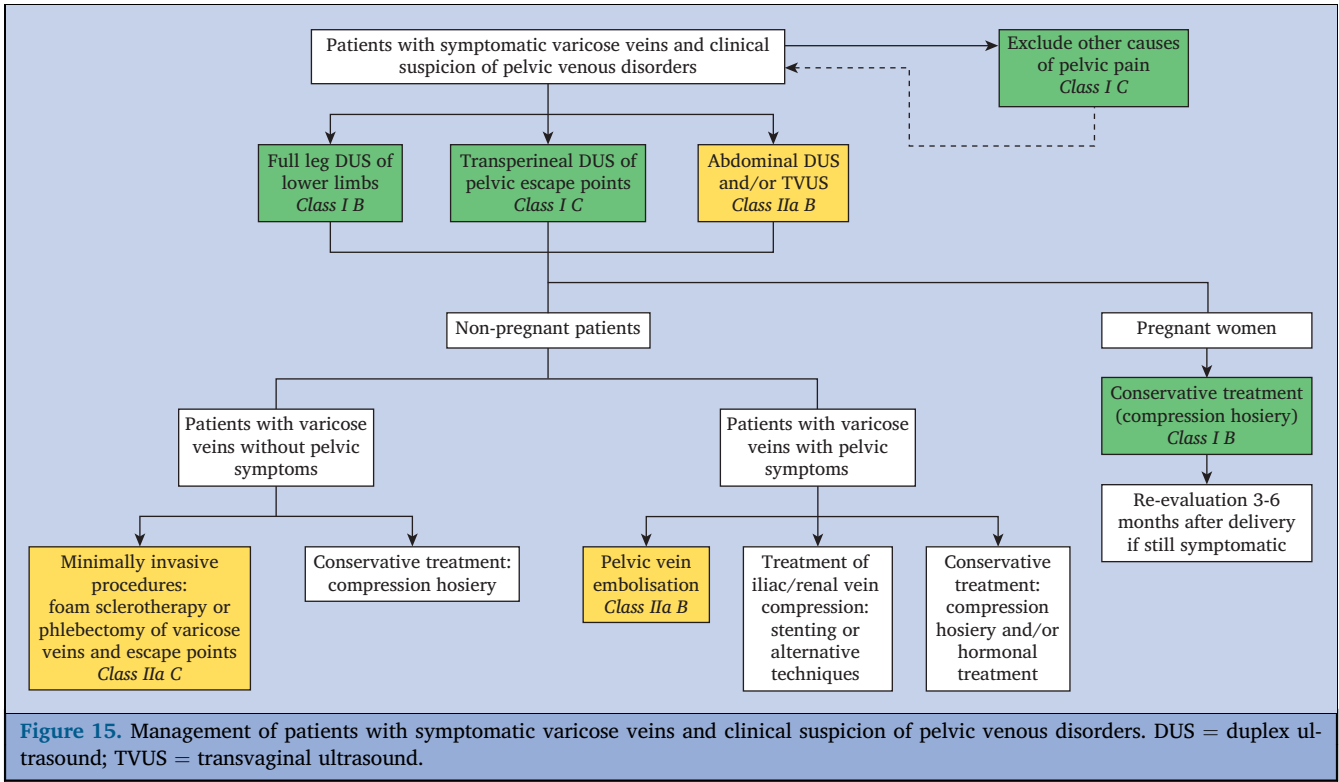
Patients with symptomatic varicose veins and clinical suspicion of pelvic venous disorders

Exclude other causes of pelvic pain
*Class I C*

Full leg DUS of lower limbs
*Class I B*

Transperineal DUS of pelvic escape points
*Class I C*

Abdominal DUS and/or TVUS
*Class IIa B*

Non-pregnant patients

Pregnant women

Conservative treatment (compression hosiery)
*Class I B*

Re-evaluation 3-6 months after delivery if still symptomatic

Patients with varicose veins without pelvic symptoms

Patients with varicose veins with pelvic symptoms

Minimally invasive procedures: foam sclerotherapy or phlebectomy of varicose veins and escape points
*Class IIa C*

Conservative treatment: compression hosiery

Pelvic vein embolisation
*Class IIa B*

Treatment of iliac/renal vein compression: stenting or alternative techniques

Conservative treatment: compression hosiery and/or hormonal treatment

**Figure 15.** Management of patients with symptomatic varicose veins and clinical suspicion of pelvic venous disorders. DUS = duplex ultrasound; TVUS = transvaginal ultrasound.